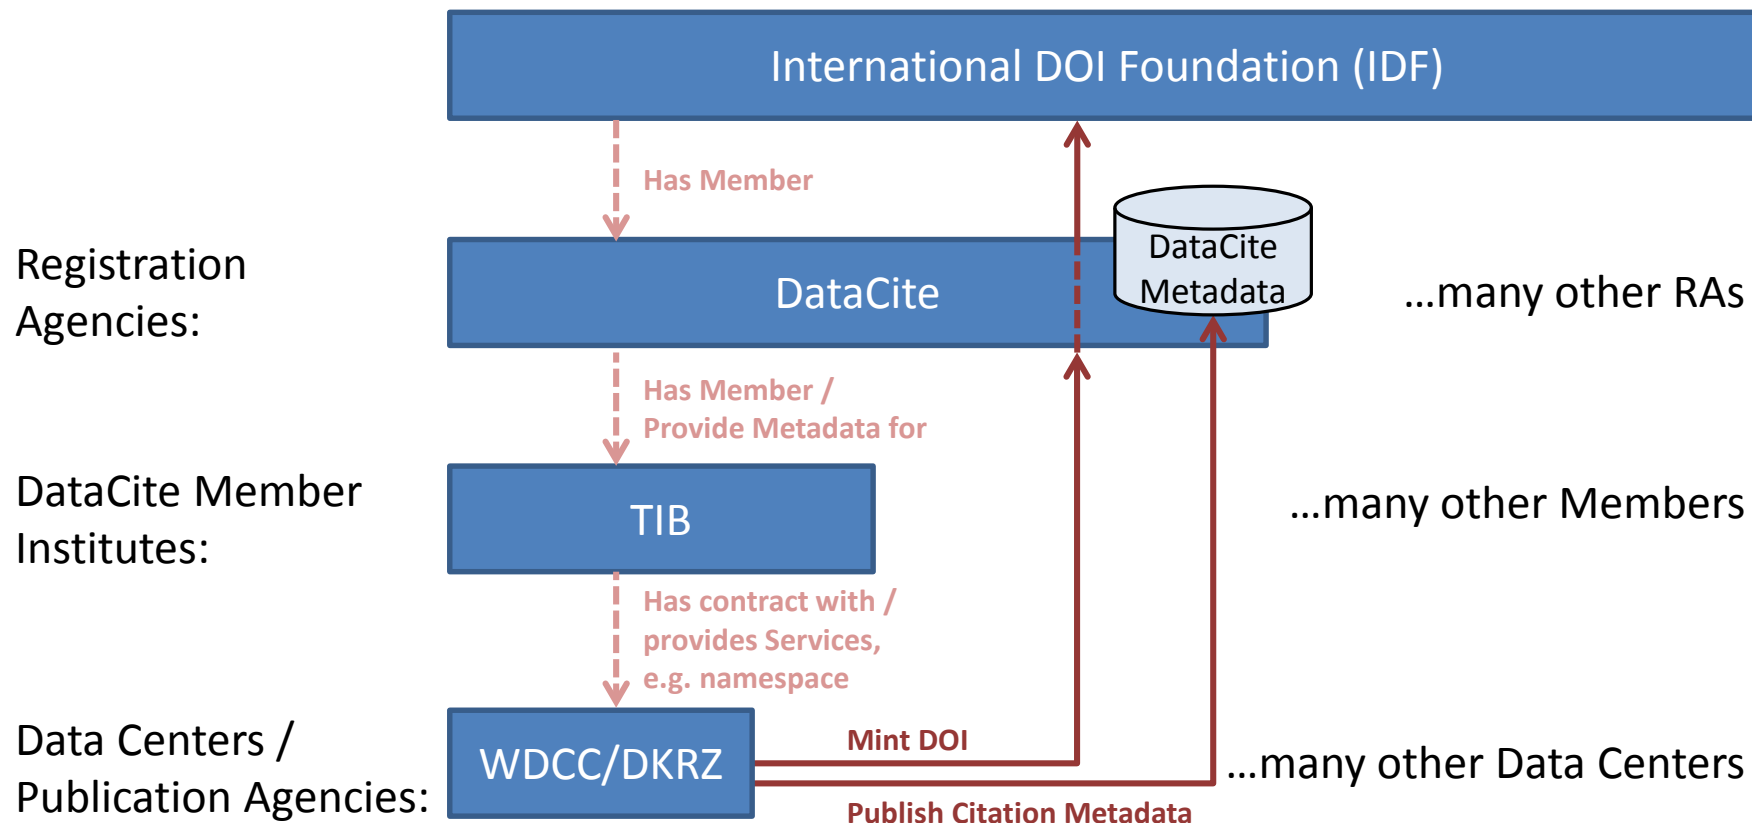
International DOI Foundation (IDF)

Has Member

Registration Agencies:

DataCite

DataCite Metadata

...many other RAs

Has Member / Provide Metadata for

DataCite Member Institutes:

TIB

...many other Members

Has contract with / provides Services, e.g. namespace

Data Centers / Publication Agencies:

WDCC/DKRZ

Mint DOI

...many other Data Centers

Publish Citation Metadata